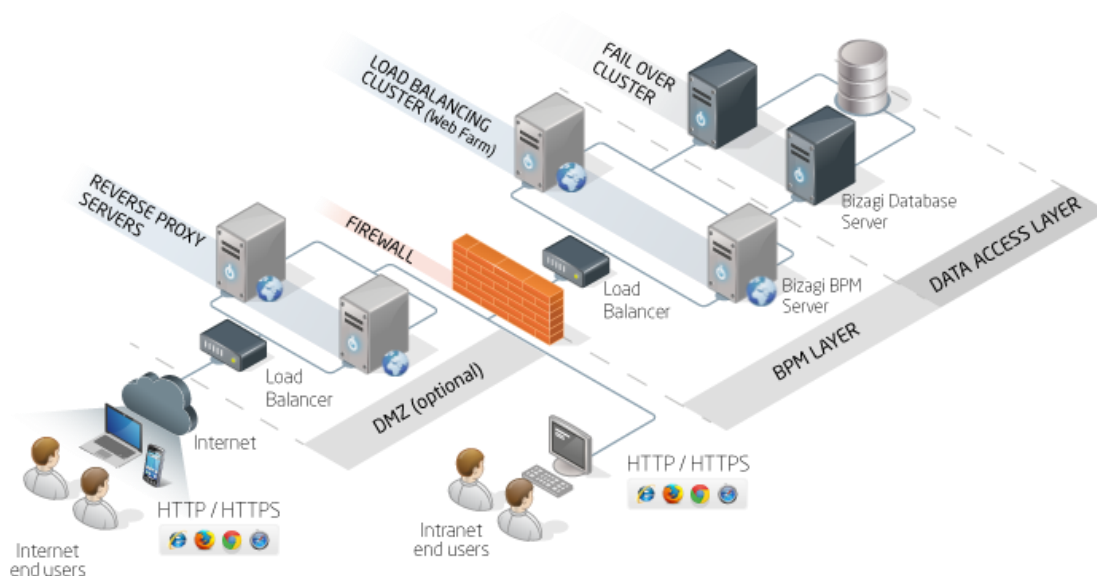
FAIL OVER CLUSTER

LOAD BALANCING CLUSTER (Web Farm)

REVERSE PROXY SERVERS

FIREWALL

Bizagi Database Server

DATA ACCESS LAYER

Load Balancer

Bizagi BPM Server

BPM LAYER

Load Balancer

DMZ (optional)

Internet

HTTP / HTTPS

HTTP / HTTPS

Internet end users

Intranet end users